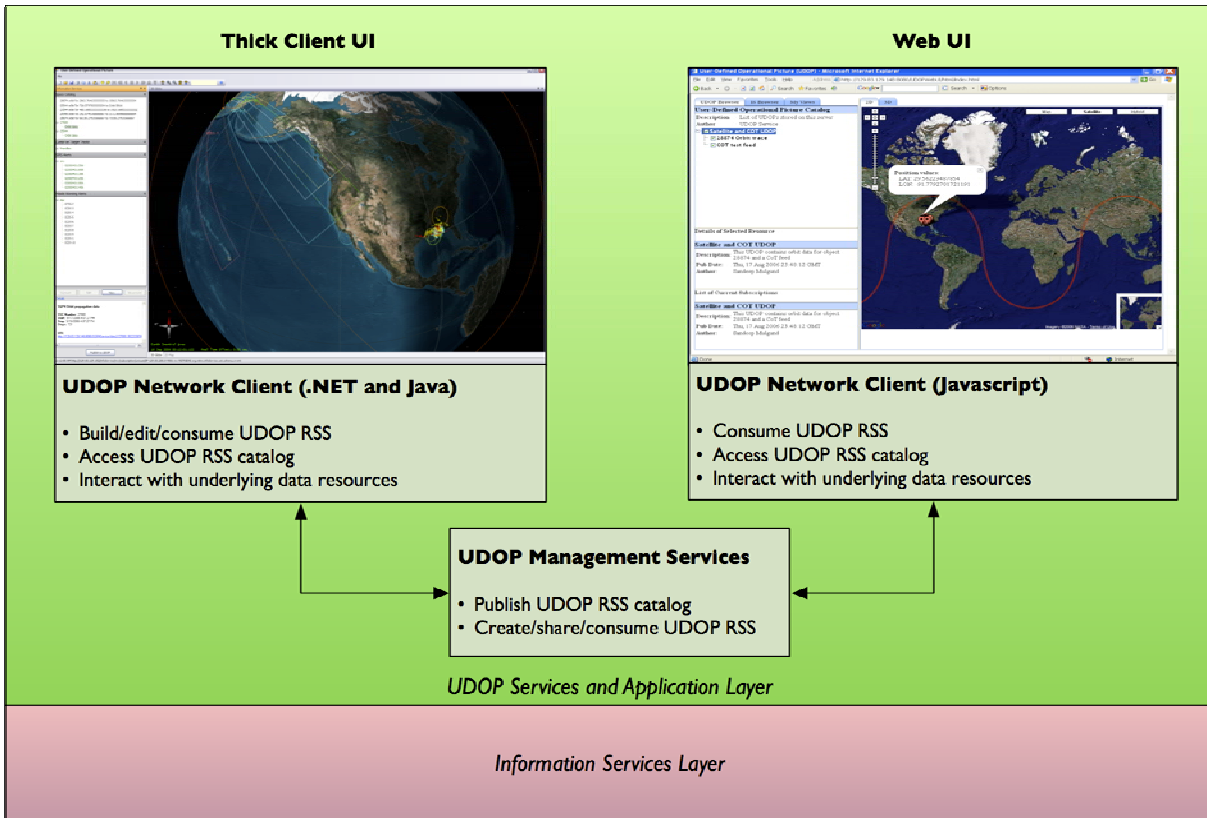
Thick Client UI

Web UI

User Defined Operational Picture (UDOP) - Microsoft Internet Explorer

File Edit View Favorites Tools Help

Google

Search

Options

User-Defined Operational Picture Catalog

Description:

Author:

Satellite and COT UDOP

Details of Selected Resource

Satellite and COT UDOP

Description:

Pub Date:

Author:

List of Current Subscriptions

Satellite and COT UDOP

Description:

Pub Date:

Author:

Done

Internet

UDOP Network Client (.NET and Java)

• Build/edit/consume UDOP RSS
• Access UDOP RSS catalog
• Interact with underlying data resources

UDOP Network Client (Javascript)

• Consume UDOP RSS
• Access UDOP RSS catalog
• Interact with underlying data resources

UDOP Management Services

• Publish UDOP RSS catalog
• Create/share/consume UDOP RSS

UDOP Services and Application Layer

Information Services Layer